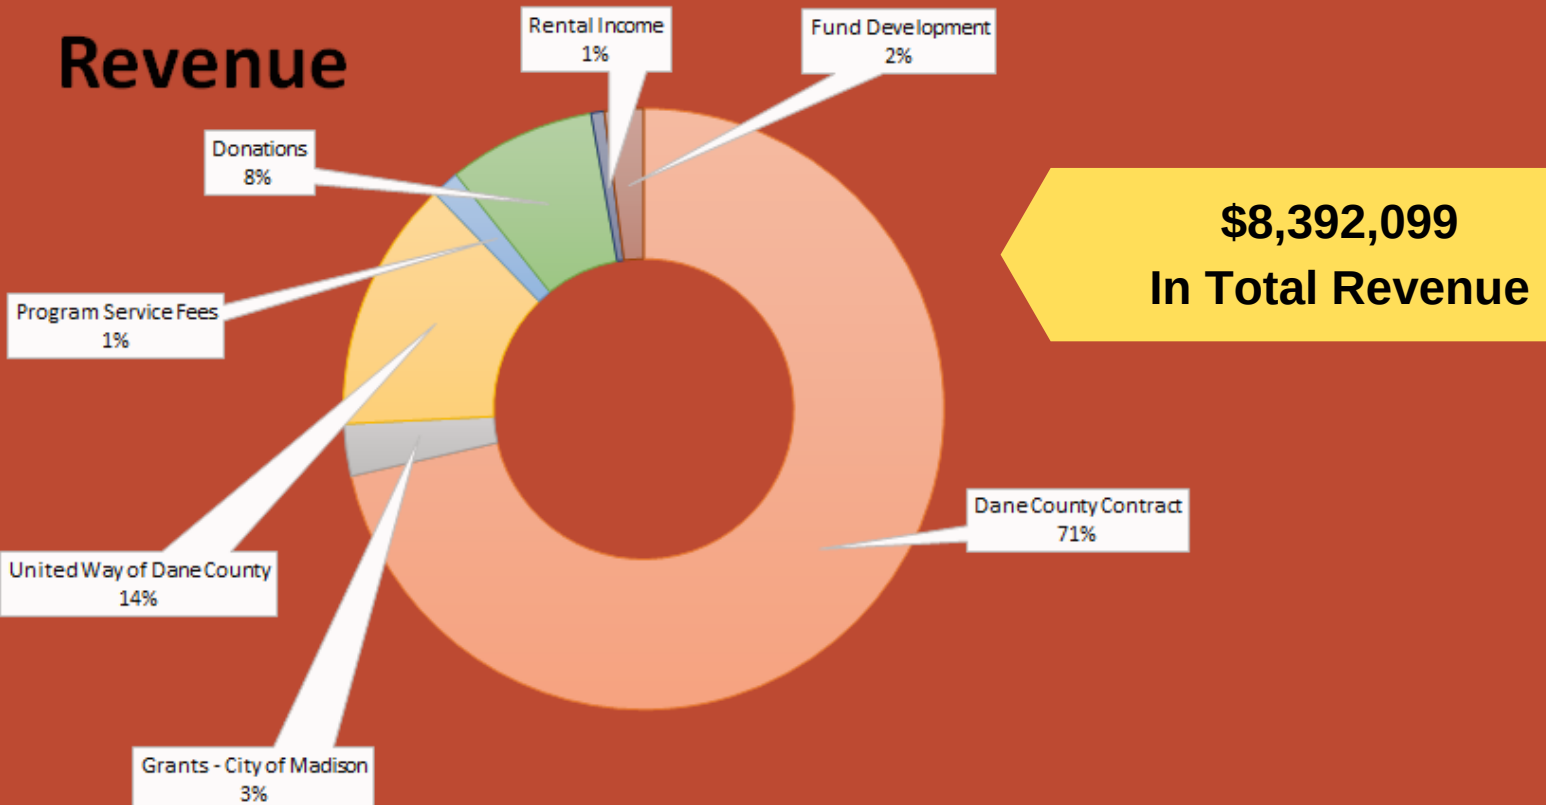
Revenue

Rental Income
1%

Fund Development
2%

Donations
8%

Program Service Fees
1%

United Way of Dane County
14%

Grants - City of Madison
3%

Dane County Contract
71%

$8,392,099
In Total Revenue